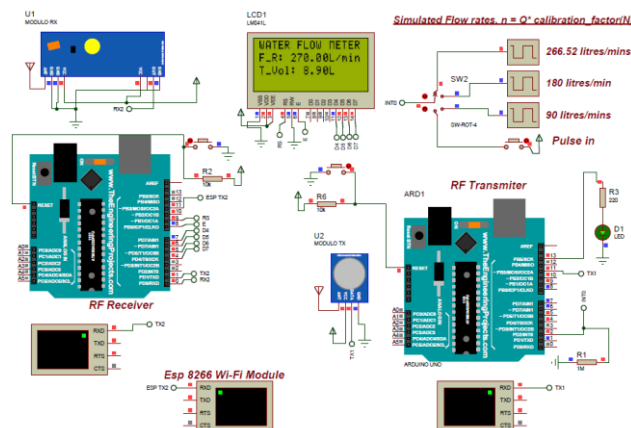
U1
MODULO RX

LCD1
LM041L

WATER FLOW METER
F_R: 270.00L/min
T_Vol: 8.90L

Simulated Flow rates. n = Q* calibration_factor/N

266.52 litres/mins

SW2

180 litres/mins

SW-ROT-4

90 litres/mins

Pulse in

INT0

RX2

R2
10k

ESP TX2

ARD1

RF Transmiter

R3
220

D1
LED

R6
10k

U2
MODULO TX

TX1

RF Receiver

www.TheEngineeringProjects.com

www.TheEngineeringProjects.com

ARDUINO UNO

TX2

RXD
TXD
RTS
CTS

Esp 8266 Wi-Fi Module

ESP TX2

RXD
TXD
RTS
CTS

R1
1M

TX1

RXD
TXD
RTS
CTS